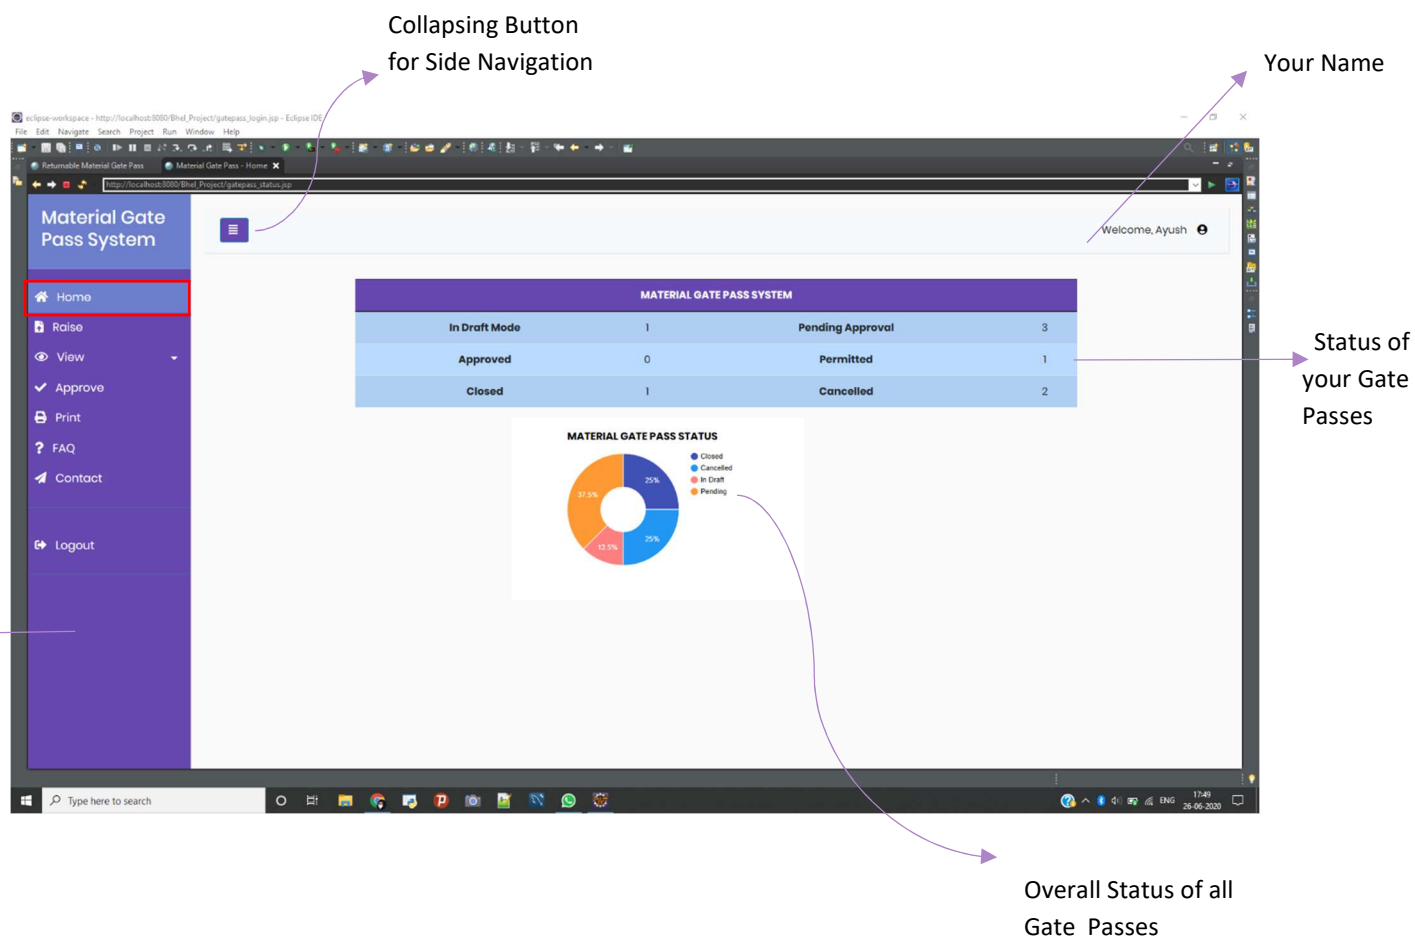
Collapsing Button for Side Navigation

Your Name

eclipse-workspace - http://localhost:8080/Bhel_Project/gatepass_login.jsp - Eclipse IDE

File Edit Navigate Search Project Run Window Help

Returnable Material Gate Pass

Material Gate Pass - Home

http://localhost:8080/Bhel_Project/gatepass_status.jsp

Material Gate Pass System

Home

Raise

View

Approve

Print

FAQ

Contact

Logout

Welcome, Ayush

| MATERIAL GATE PASS SYSTEM | | | |
|---|---|---|---|
| In Draft Mode | 1 | Pending Approval | 3 |
| Approved | 0 | Permitted | 1 |
| Closed | 1 | Cancelled | 2 |

MATERIAL GATE PASS STATUS

Closed
Cancelled
In Draft
Pending

25%
25%
12.5%
37.5%

Status of your Gate Passes

Type here to search

ENG

17:49
26-06-2020

Overall Status of all Gate Passes